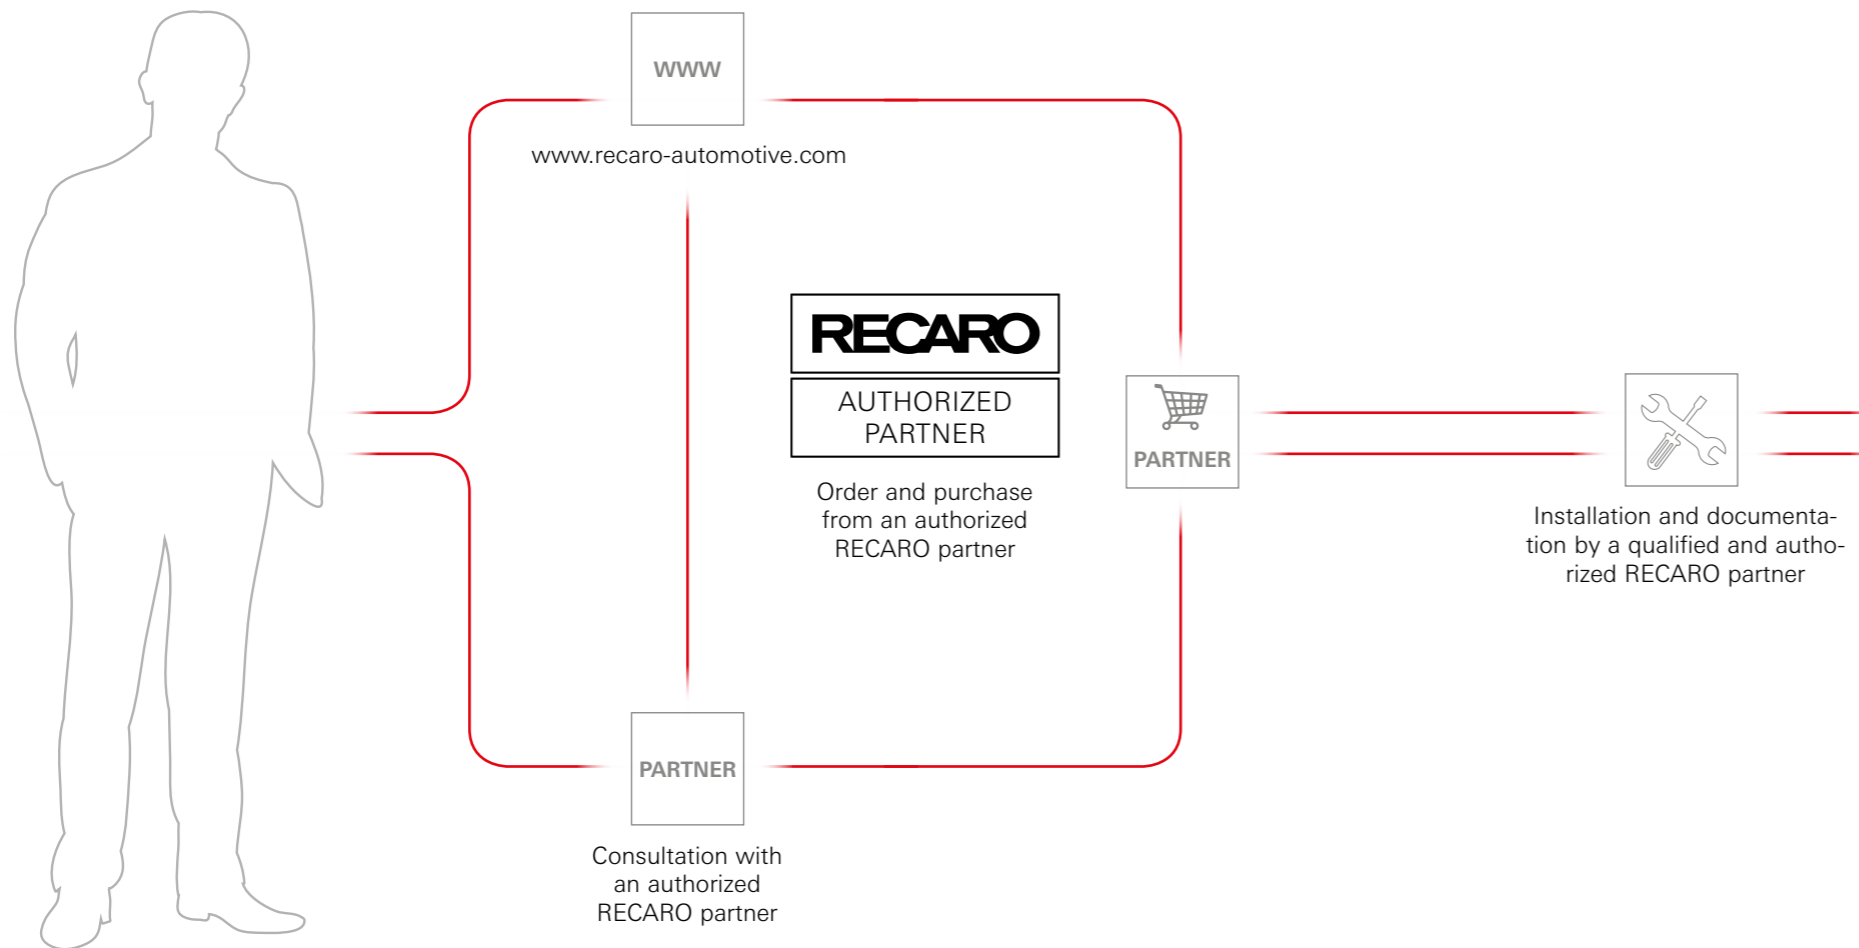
WWW

www.recaro-automotive.com

RECARO

AUTHORIZED PARTNER

Order and purchase from an authorized RECARO partner

PARTNER

Installation and documentation by a qualified and authorized RECARO partner

PARTNER

Consultation with an authorized RECARO partner